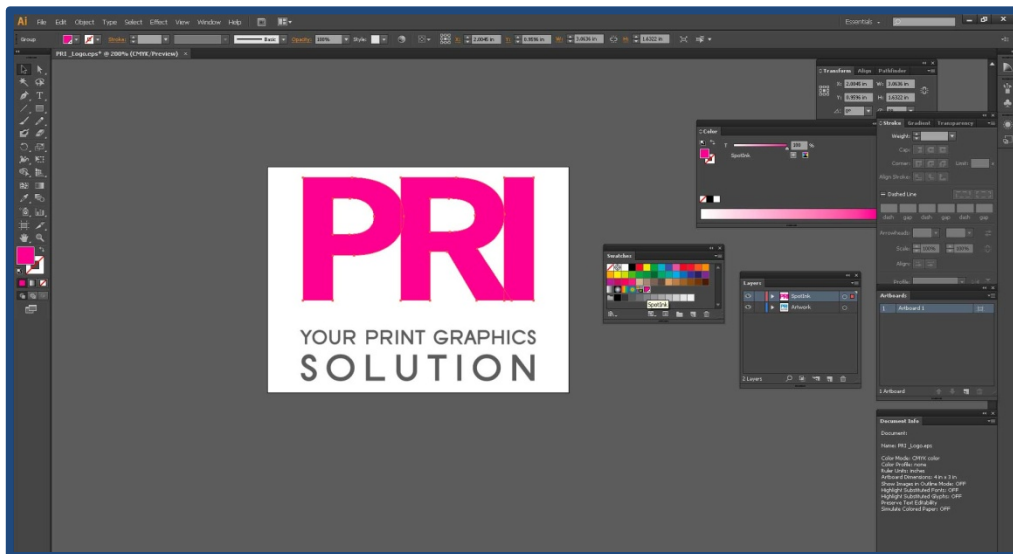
Ai File Edit Object Type Select Effect View Window Help

Essentials

Group Stroke: Basic Opacity: 100% Style: 2.0048 in 0.9896 in 3.0636 in 1.6522 in

PRI_Logo.eps* @ 200% (CMYK/Preview)

PRI

YOUR PRINT GRAPHICS SOLUTION

Transform Align Pathfinder
X: 2.0048 in W: 3.0636 in
Y: 0.9896 in H: 1.6522 in

Color
T 100 %
Spotlink

Stroke Gradient Transparency
Weight:
Cap:
Corner: Limit:
Align Stroke:
Dashed Line
dash gap dash gap dash gap
Arrowheads:
Scale: 100% 100%
Align:
Profile:

Swatches
Spotlink

Layers
Spotlink
Artwork
2 Layers

Artboards
1 Artboard 1
1 Artboard

Document Info
Document:
Name: PRI_Logo.eps
Color Mode: CMYK color
Color Profile: none
Ruler Units: inches
Artboard Dimensions: 4 in x 3 in
Show Images in Outline Mode: OFF
Highlight Substituted Fonts: OFF
Highlight Substituted Glyphs: OFF
Preserve Text Editability
Simulate Colored Paper: OFF